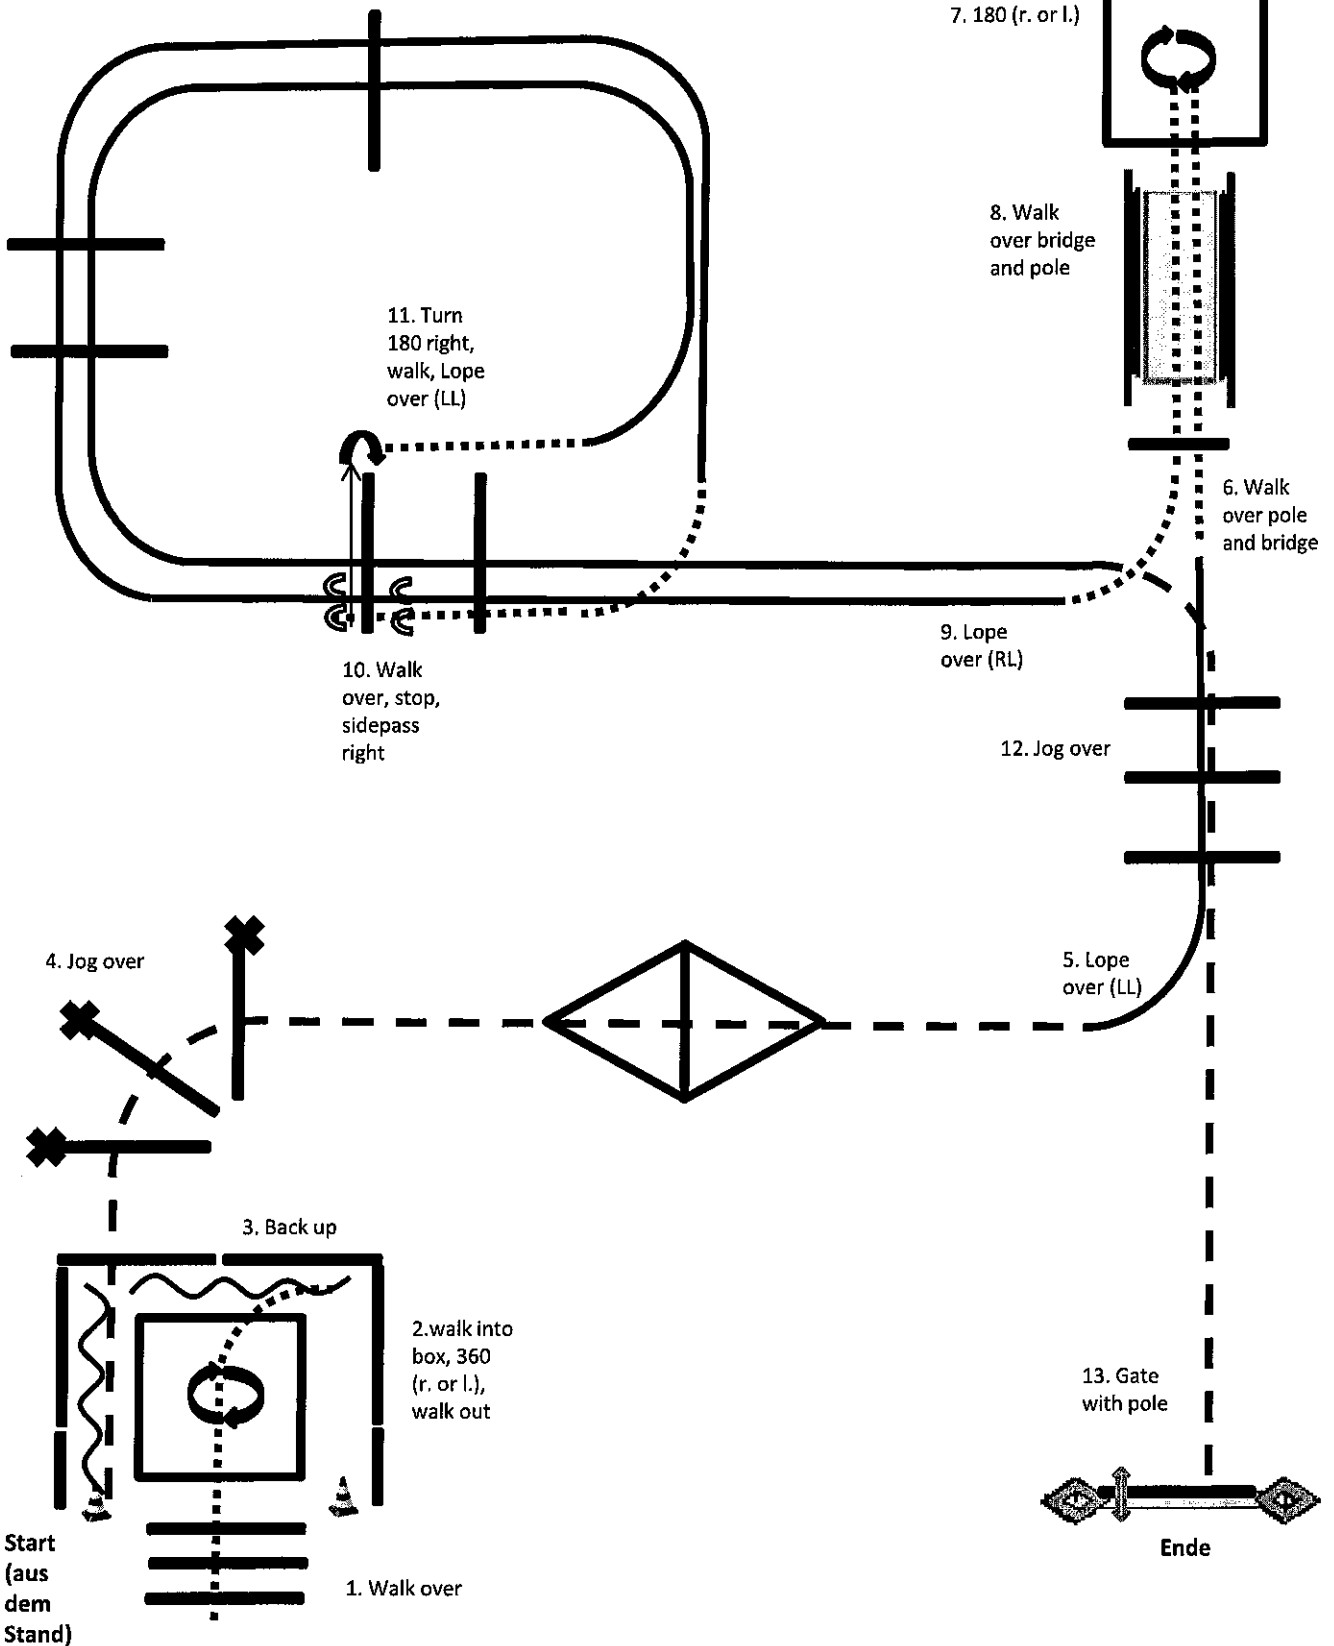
7. 180 (r. or l.)

8. Walk over bridge and pole

11. Turn 180 right, walk, Lope over (LL)

6. Walk over pole and bridge

9. Lope over (RL)

10. Walk over, stop, sidepass right

12. Jog over

4. Jog over

5. Lope over (LL)

3. Back up

2.walk into box, 360 (r. or l.), walk out

13. Gate with pole

Start (aus dem Stand)

1. Walk over

Ende